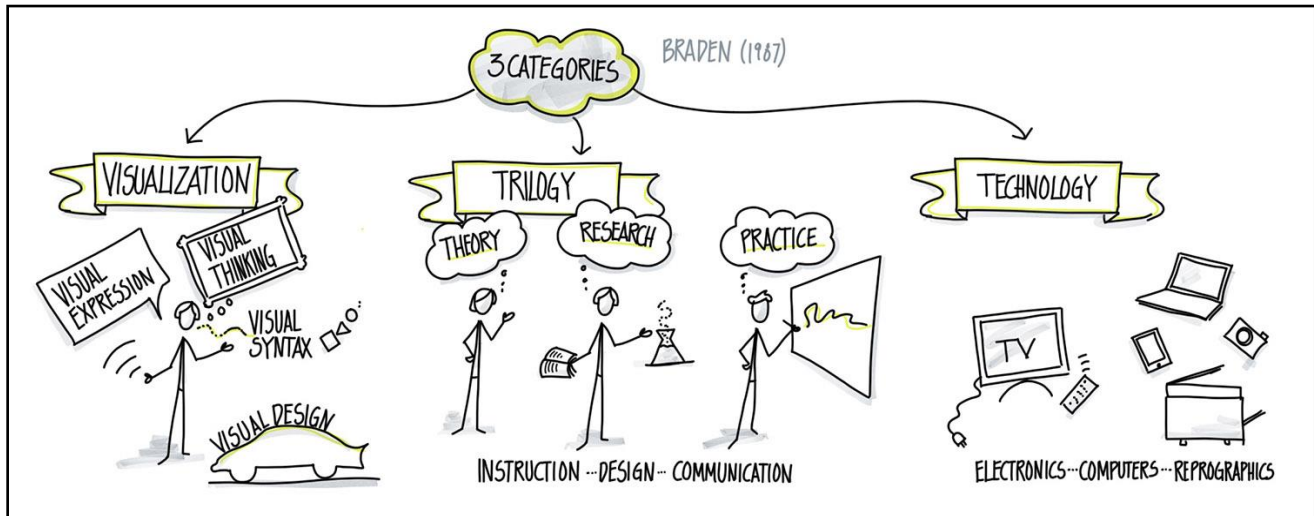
3 CATEGORIES

BRADEN (1987)

VISUALIZATION

VISUAL EXPRESSION

VISUAL THINKING

VISUAL SYNTAX

VISUAL DESIGN

TRILOGY

THEORY

RESEARCH

PRACTICE

INSTRUCTION ··· DESIGN ··· COMMUNICATION

TECHNOLOGY

TV

ELECTRONICS ··· COMPUTERS ··· REPROGRAPHICS